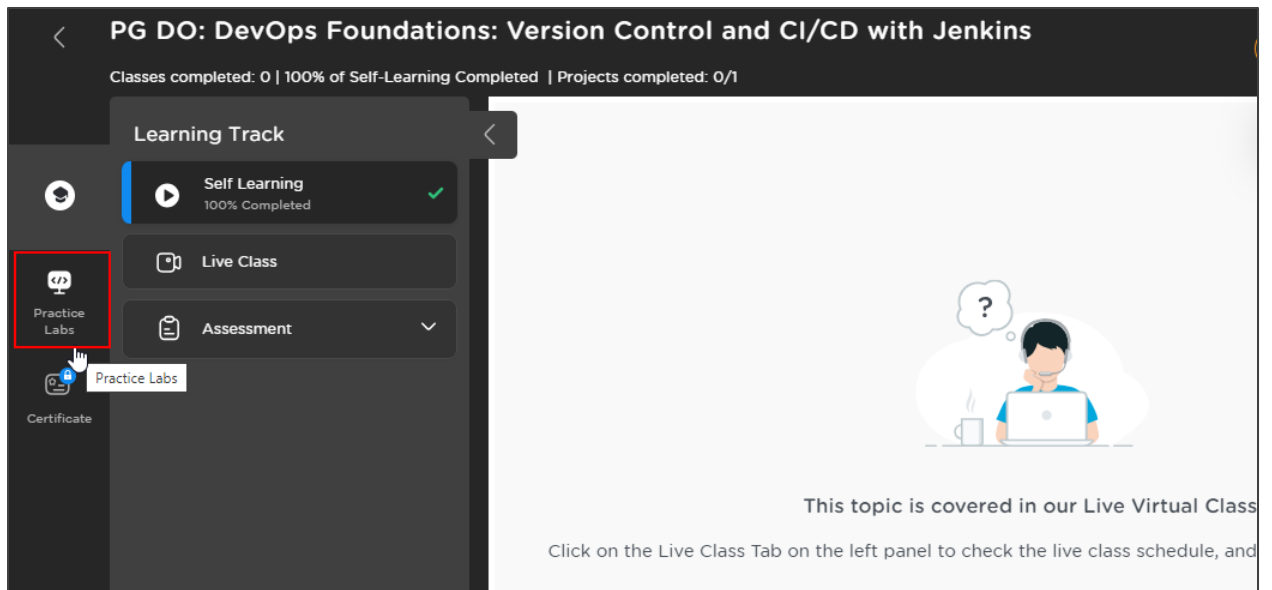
PG DO: DevOps Foundations: Version Control and CI/CD with Jenkins

Classes completed: 0 | 100% of Self-Learning Completed | Projects completed: 0/1

Learning Track

Self Learning
100% Completed

Live Class

Assessment

Practice Labs

Practice Labs

Certificate

?

This topic is covered in our Live Virtual Class

Click on the Live Class Tab on the left panel to check the live class schedule, and